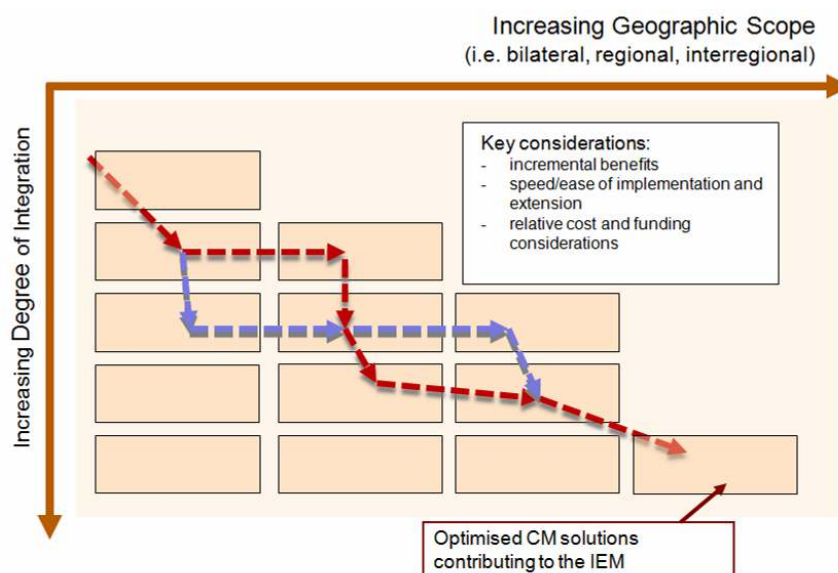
Increasing Geographic Scope
(i.e. bilateral, regional, interregional)

Increasing Degree of Integration

Key considerations:
- incremental benefits
- speed/ease of implementation and extension
- relative cost and funding considerations

Optimised CM solutions contributing to the IEM